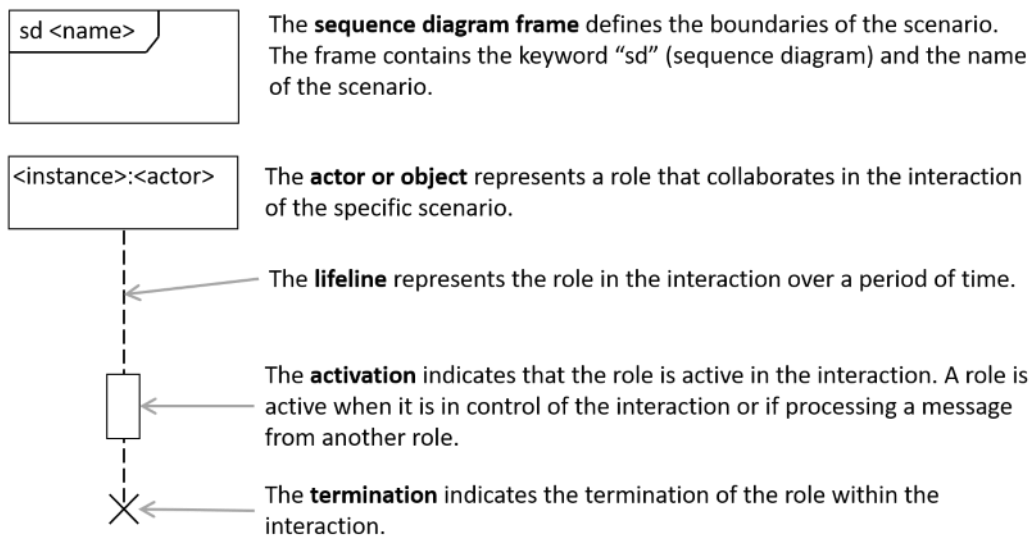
sd <name>

The **sequence diagram frame** defines the boundaries of the scenario. The frame contains the keyword “sd” (sequence diagram) and the name of the scenario.

<instance>:<actor>

The **actor or object** represents a role that collaborates in the interaction of the specific scenario.

The **lifeline** represents the role in the interaction over a period of time.

The **activation** indicates that the role is active in the interaction. A role is active when it is in control of the interaction or if processing a message from another role.

The **termination** indicates the termination of the role within the interaction.